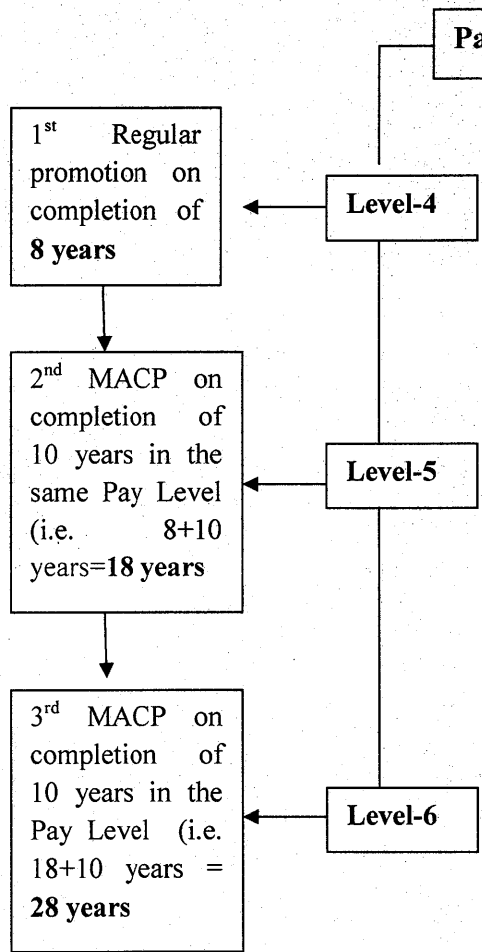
Pa

1$^{st}$ Regular promotion on completion of **8 years**

Level-4

2$^{nd}$ MACP on completion of 10 years in the same Pay Level (i.e. 8+10 years=**18 years**

Level-5

3$^{rd}$ MACP on completion of 10 years in the Pay Level (i.e. 18+10 years = **28 years**

Level-6